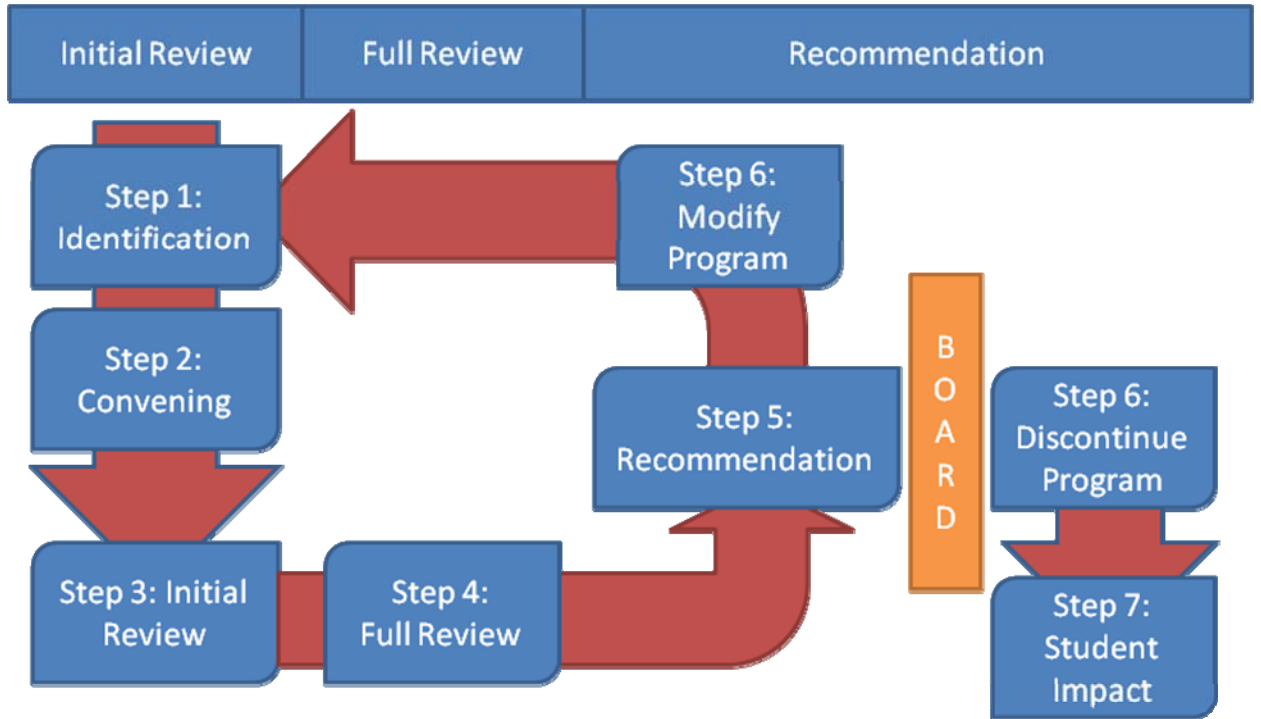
| Initial Review | Full Review | Recommendation |
|---|---|---|

Step 1: Identification

Step 2: Convening

Step 3: Initial Review

Step 4: Full Review

Step 5: Recommendation

Step 6: Modify Program

BOARD

Step 6: Discontinue Program

Step 7: Student Impact